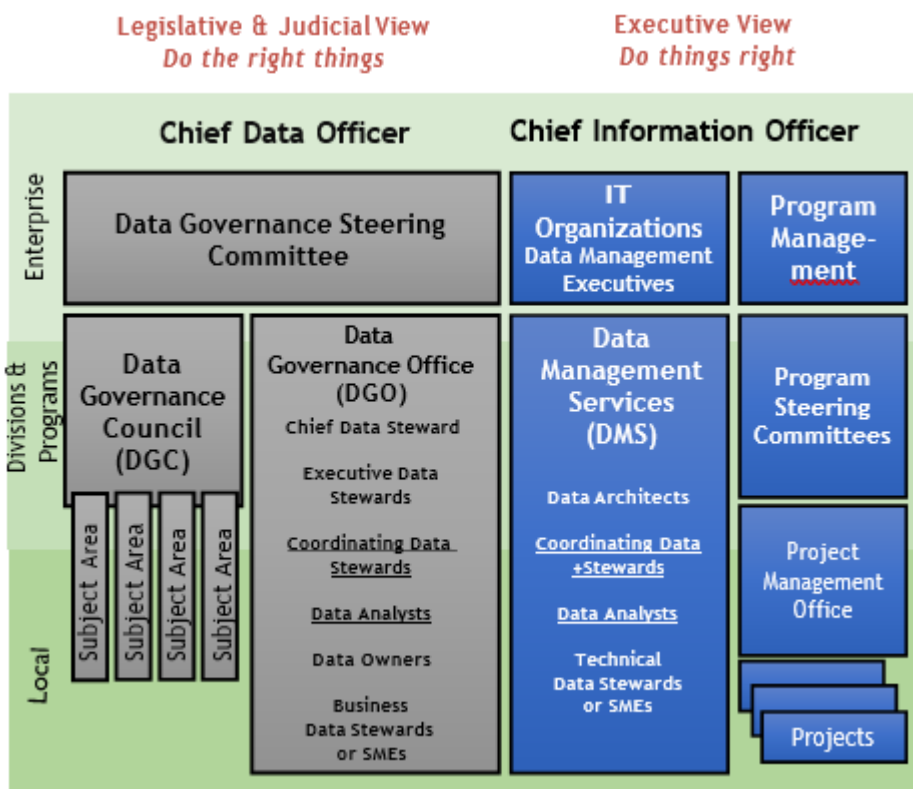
Legislative & Judicial View
Do the right things

Executive View
Do things right

Chief Data Officer

Chief Information Officer

Enterprise

Divisions & Programs

Local

Data Governance Steering Committee

IT Organizations
Data Management Executives

Program Management

Data Governance Council (DGC)

Subject Area

Subject Area

Subject Area

Subject Area

Data Governance Office (DGO)
Chief Data Steward
Executive Data Stewards
Coordinating Data Stewards
Data Analysts
Data Owners
Business Data Stewards or SMEs

Data Management Services (DMS)
Data Architects
Coordinating Data +Stewards
Data Analysts
Technical Data Stewards or SMEs

Program Steering Committees

Project Management Office

Projects